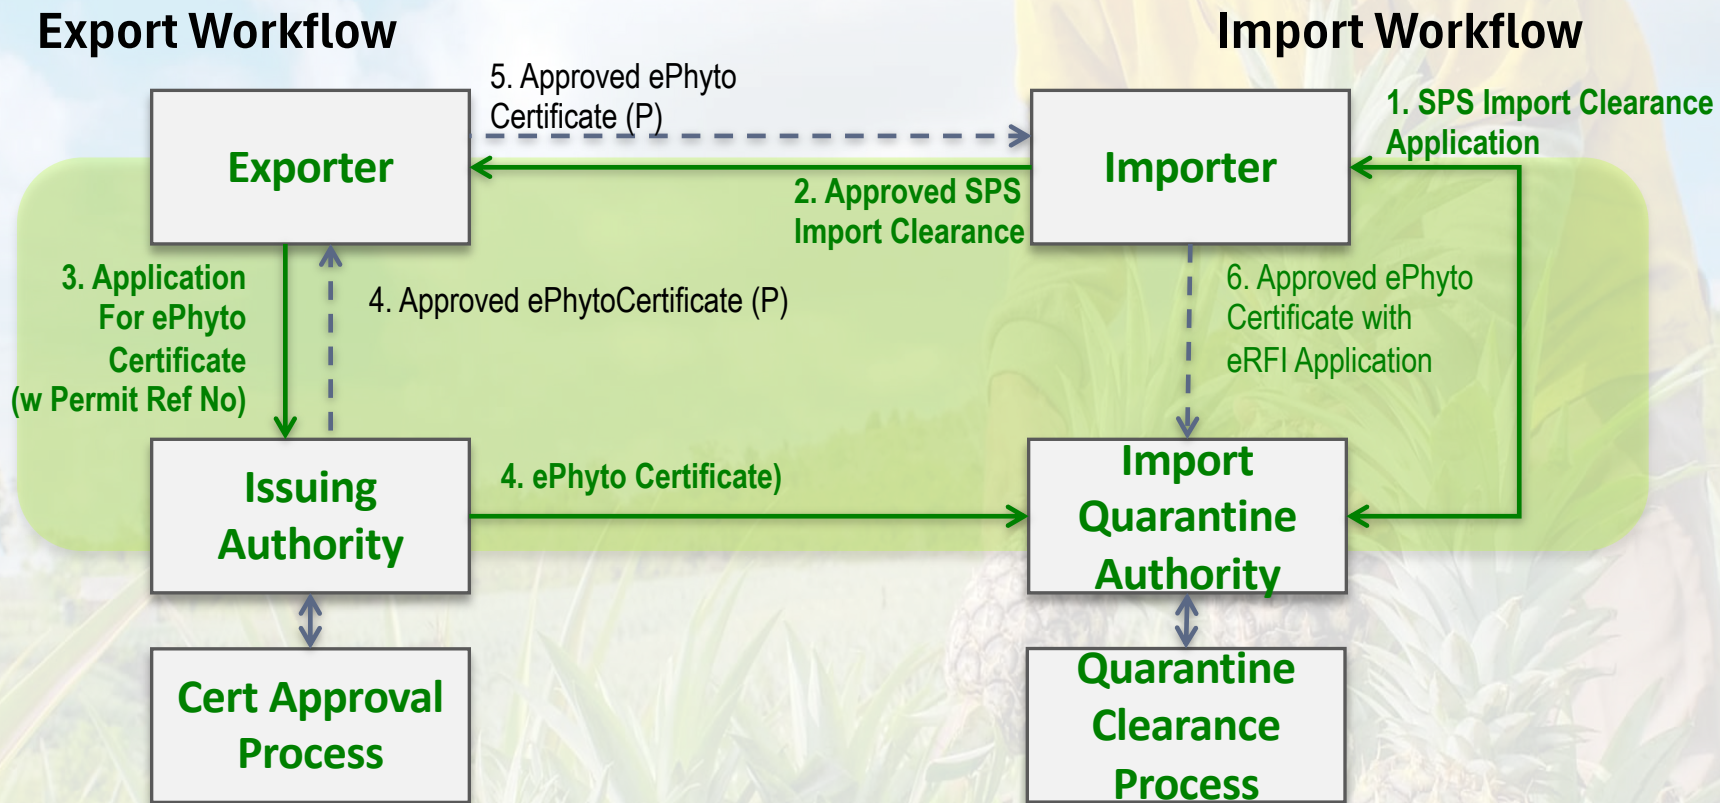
Export Workflow

Import Workflow

5. Approved ePhyto Certificate (P)

Exporter

Importer

1. SPS Import Clearance Application

2. Approved SPS Import Clearance

3. Application For ePhyto Certificate (w Permit Ref No)

4. Approved ePhytoCertificate (P)

6. Approved ePhyto Certificate with eRFI Application

Issuing Authority

4. ePhyto Certificate)

Import Quarantine Authority

Cert Approval Process

Quarantine Clearance Process